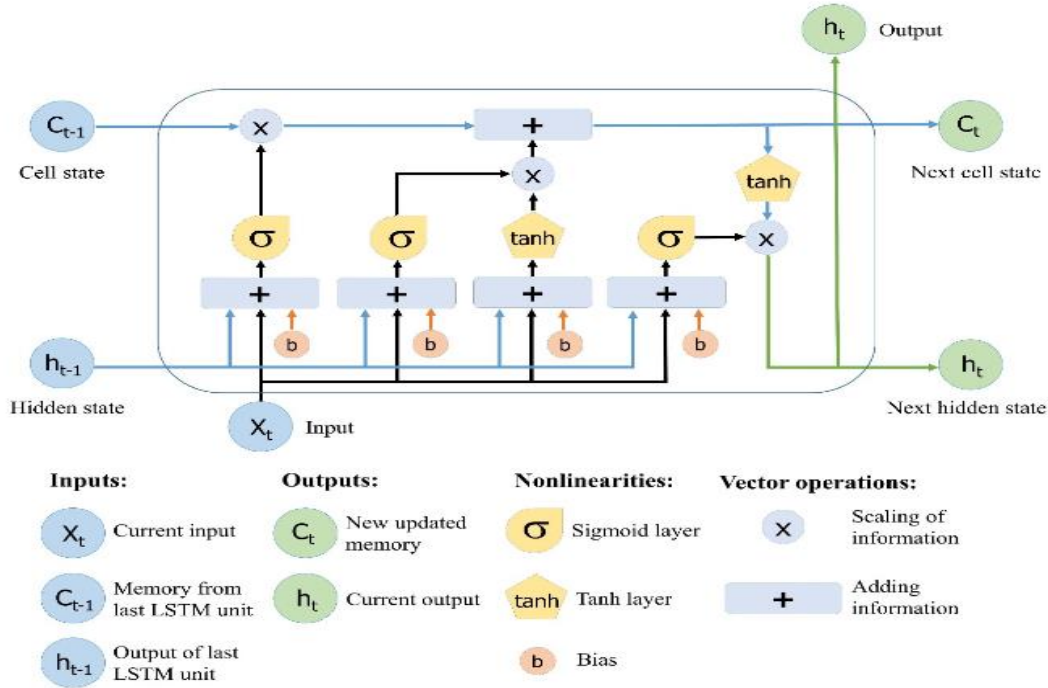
$h_t$ Output

$C_{t-1}$

Cell state

×

+

$C_t$

Next cell state

×

tanh

σ σ tanh σ

×

+ + + +

b b b b

$h_{t-1}$

Hidden state

$h_t$

Next hidden state

$X_t$ Input

**Inputs:**

$X_t$ Current input

$C_{t-1}$ Memory from last LSTM unit

$h_{t-1}$ Output of last LSTM unit

**Outputs:**

$C_t$ New updated memory

$h_t$ Current output

**Nonlinearities:**

σ Sigmoid layer

tanh Tanh layer

b Bias

**Vector operations:**

× Scaling of information

+ Adding information